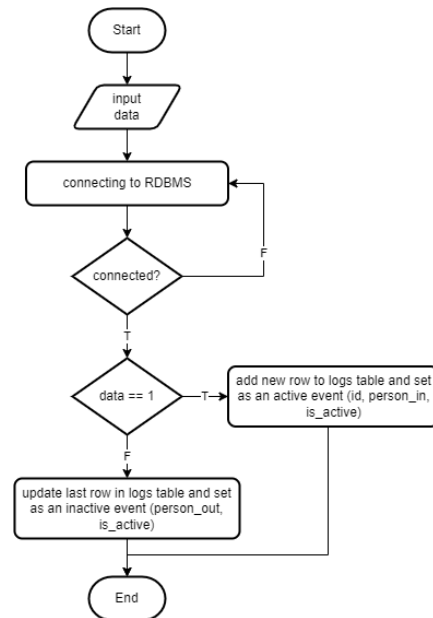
Start

input data

connecting to RDBMS

connected?

F

T

data == 1

T

add new row to logs table and set as an active event (id, person_in, is_active)

F

update last row in logs table and set as an inactive event (person_out, is_active)

End